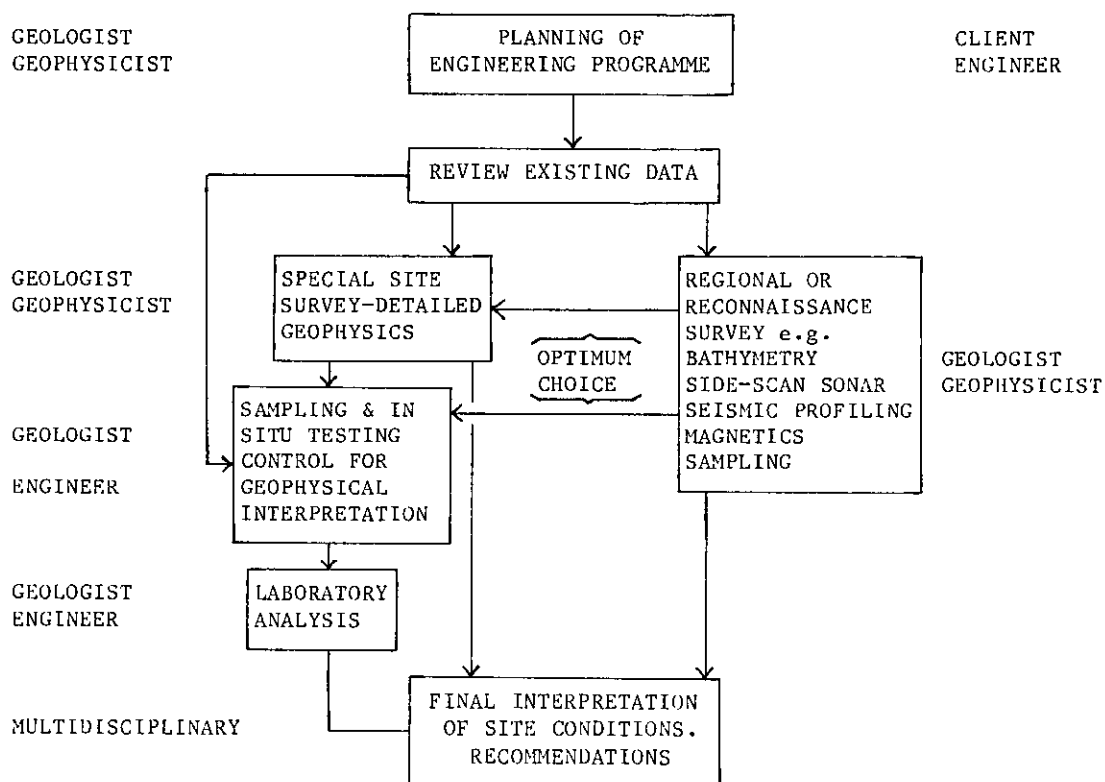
GEOLOGIST
GEOPHYSICIST

PLANNING OF ENGINEERING PROGRAMME

CLIENT
ENGINEER

REVIEW EXISTING DATA

GEOLOGIST
GEOPHYSICIST

SPECIAL SITE SURVEY-DETAILED GEOPHYSICS

REGIONAL OR RECONNAISSANCE SURVEY e.g. BATHYMETRY SIDE-SCAN SONAR SEISMIC PROFILING MAGNETICS SAMPLING

OPTIMUM CHOICE

GEOLOGIST
GEOPHYSICIST

GEOLOGIST

ENGINEER

SAMPLING & IN SITU TESTING CONTROL FOR GEOPHYSICAL INTERPRETATION

GEOLOGIST
ENGINEER

LABORATORY ANALYSIS

MULTIDISCIPLINARY

FINAL INTERPRETATION OF SITE CONDITIONS. RECOMMENDATIONS